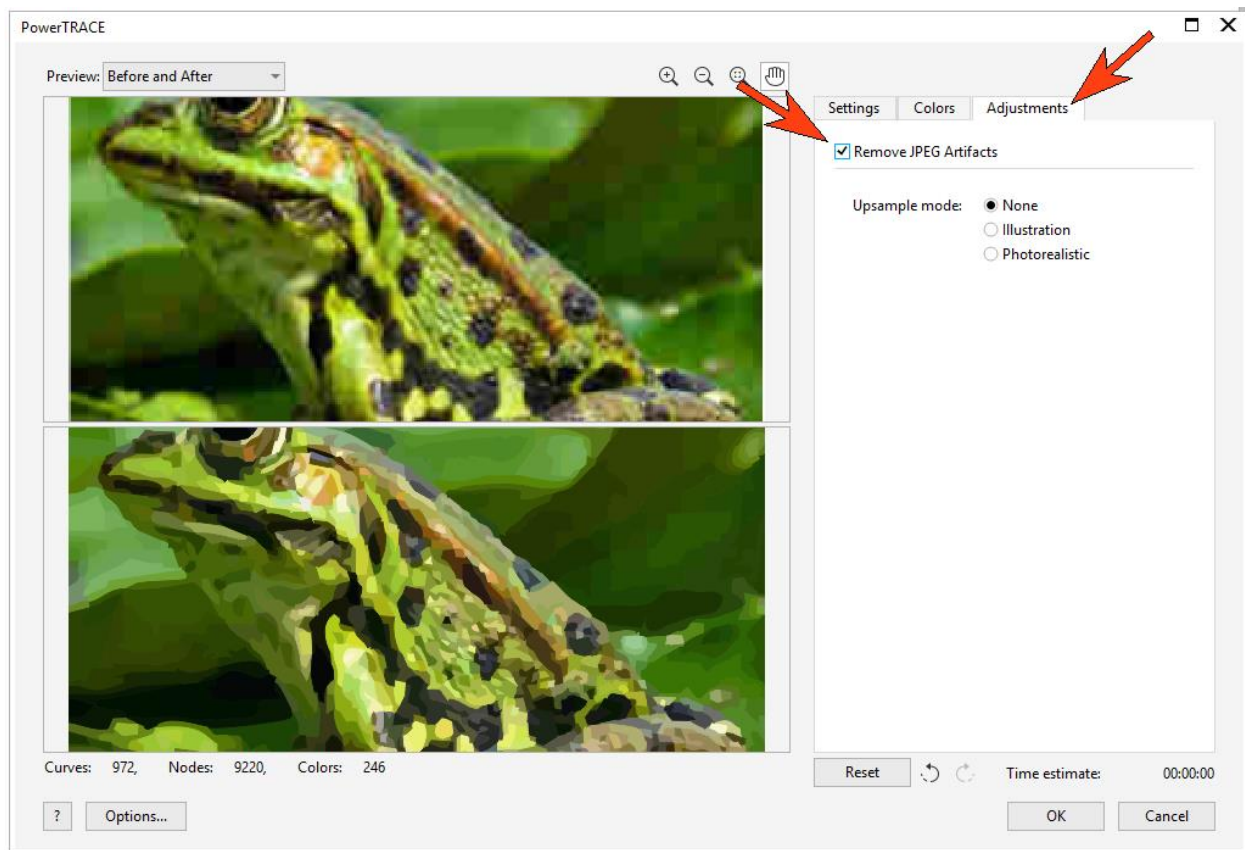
PowerTRACE

Preview: Before and After

Settings Colors Adjustments

Remove JPEG Artifacts

Upsample mode: None
Illustration
Photorealistic

Curves: 972, Nodes: 9220, Colors: 246

Reset

Time estimate: 00:00:00

?

Options...

OK

Cancel